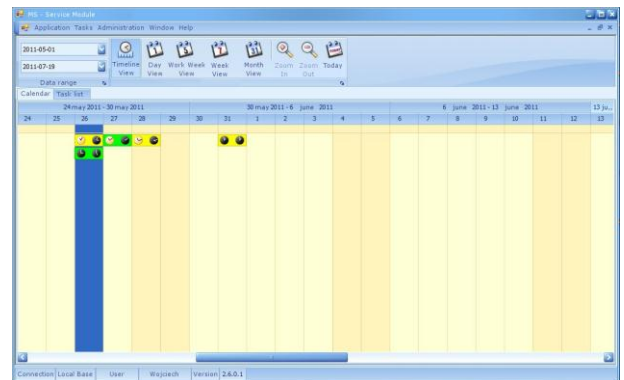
MS - Service Module

Application Tasks Administration Window Help

2011-05-01
2011-07-19
Data range

Timeline View
Day View
Work Week View
Week View
Month View
Zoom In
Zoom Out
Today

Calendar
Task list

24 may 2011 - 30 may 2011
30 may 2011 - 6 june 2011
6 june 2011 - 13 june 2011
13 ju...

| 24 | 25 | 26 | 27 | 28 | 29 | 30 | 31 | 1 | 2 | 3 | 4 | 5 | 6 | 7 | 8 | 9 | 10 | 11 | 12 | 13 |
|---|---|---|---|---|---|---|---|---|---|---|---|---|---|---|---|---|---|---|---|---|

Connection Local Base
User
Wojciech
Version 2.6.0.1